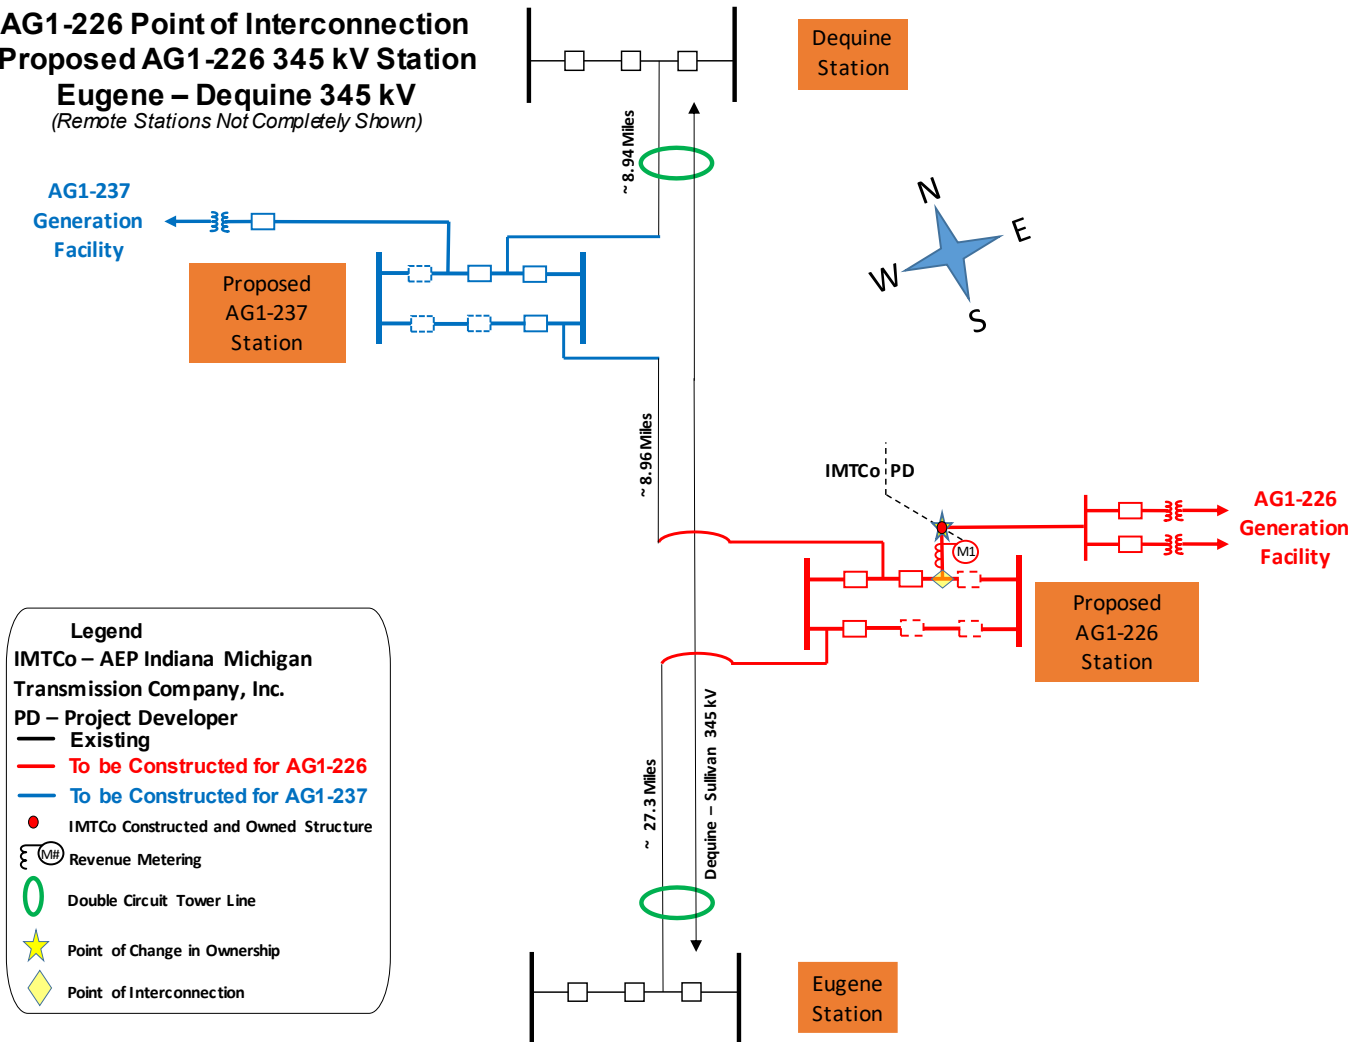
AG1-226 Point of Interconnection
Proposed AG1-226 345 kV Station
Eugene – Dequine 345 kV
(Remote Stations Not Completely Shown)

Dequine Station

~8.94 Miles

AG1-237 Generation Facility

Proposed AG1-237 Station

N
E
W
S

~8.96 Miles

IMTCo PD

M1

AG1-226 Generation Facility

Proposed AG1-226 Station

Dequine – Sullivan 345 kV

~ 27.3 Miles

Legend
IMTCo – AEP Indiana Michigan Transmission Company, Inc.
PD – Project Developer
Existing
To be Constructed for AG1-226
To be Constructed for AG1-237
IMTCo Constructed and Owned Structure
M# Revenue Metering
Double Circuit Tower Line
Point of Change in Ownership
Point of Interconnection

Eugene Station